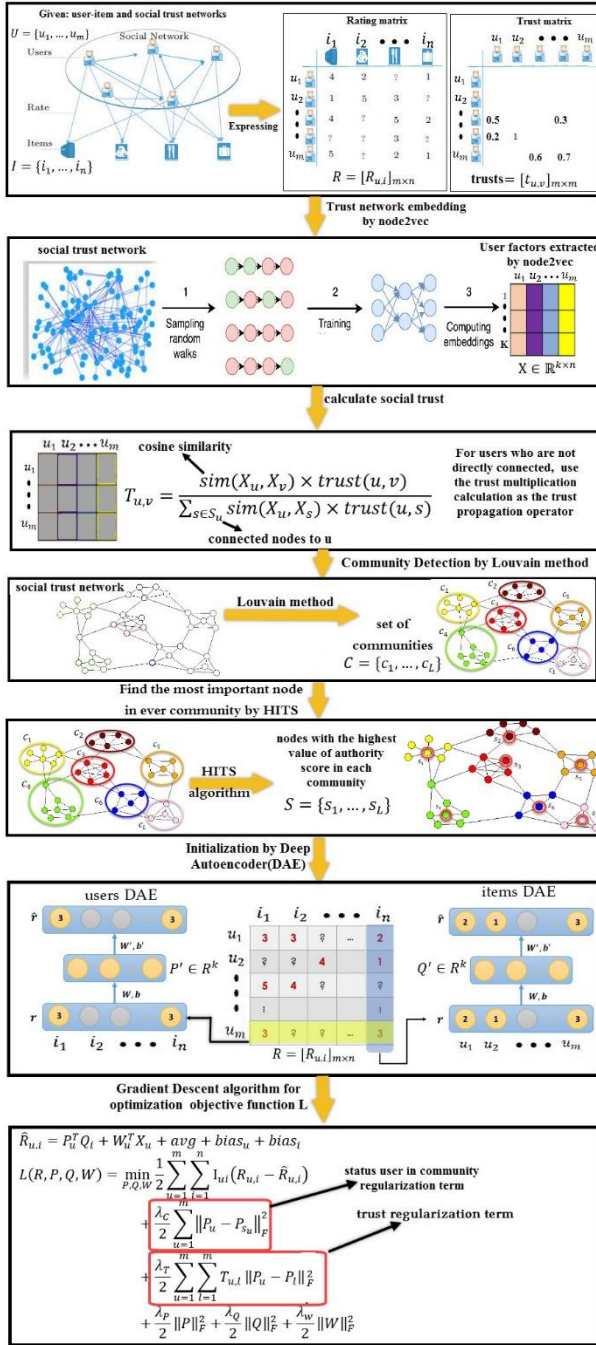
Given: user-item and social trust networks

$U = \{u_1, \dots, u_m\}$

Social Network

Users

Rate

Items

$I = \{i_1, \dots, i_n\}$

Expressing

Rating matrix

| | $i_1$ | $i_2$ | • • • | $i_n$ |
|---|---|---|---|---|
| $u_1$ | 4 | 2 | ? | 1 |
| $u_2$ | 1 | 5 | 3 | ? |
| • | 4 | ? | 5 | 2 |
| • | ? | ? | 3 | ? |
| $u_m$ | 5 | ? | 2 | 1 |

$R = [R_{u,i}]_{m\times n}$

Trust matrix

| | $u_1$ | $u_2$ | • • • | $u_m$ |
|---|---|---|---|---|
| $u_1$ | | | | |
| $u_2$ | | | | |
| • | 0.5 | | | 0.3 |
| • | 0.2 | 1 | | |
| $u_m$ | | | 0.6 | 0.7 |

trusts $= [t_{u,v}]_{m\times m}$

Trust network embedding by node2vec

social trust network

1 Sampling random walks

2 Training

3 Computing embeddings

User factors extracted by node2vec

$u_1$ $u_2$ • • • $u_m$

1 • • K

$X \in \mathbb{R}^{k\times n}$

calculate social trust

$u_1$ $u_2$ • • • $u_m$

$u_1$ • • $u_m$

cosine similarity

$T_{u,v} = \frac{sim(X_u, X_v) \times trust(u,v)}{\sum_{s\in S_u} sim(X_u, X_s) \times trust(u,s)}$

connected nodes to u

For users who are not directly connected, use the trust multiplication calculation as the trust propagation operator

Community Detection by Louvain method

social trust network

Louvain method

set of communities $C = \{c_1, \dots, c_L\}$

$c_1$ $c_2$ $c_3$ $c_4$ $c_5$ $c_6$ $c_L$

Find the most important node in ever community by HITS

$c_1$ $c_2$ $c_3$ $c_4$ $c_5$ $c_6$ $c_L$

HITS algorithm

nodes with the highest value of authority score in each community

$S = \{s_1, \dots, s_L\}$

$s_1$ $s_2$ $s_3$ $s_4$ $s_5$ $s_6$ $s_L$

Initialization by Deep Autoencoder(DAE)

users DAE

$\hat{r}$ 3 3

$W', b'$

$P' \in R^k$

$W, b$

$r$ 3 3

$i_1$ $i_2$ • • • $i_n$

| | $i_1$ | $i_2$ | • • • | $i_n$ |
|---|---|---|---|---|
| $u_1$ | 3 | 3 | ? | ... | 2 |
| $u_2$ | ? | ? | 4 | | 1 |
| • | 5 | 4 | ? | | ? |
| • | ⋮ | | | | ⋮ |
| $u_m$ | 3 | ? | ? | ... | 3 |

$R = [R_{u,i}]_{m\times n}$

items DAE

$\hat{r}$ 2 1 3

$W', b'$

$Q' \in R^k$

$W, b$

$r$ 2 1 3

$u_1$ $u_2$ • • • $u_m$

Gradient Descent algorithm for optimization objective function L

$\hat{R}_{u,i} = P_u^T Q_i + W_u^T X_u + avg + bias_u + bias_i$

$L(R,P,Q,W) = \min_{P,Q,W} \frac{1}{2}\sum_{u=1}^{m}\sum_{i=1}^{n} I_{ui}(R_{u,i} - \hat{R}_{u,i})$

$+ \frac{\lambda_C}{2}\sum_{u=1}^{m} \|P_u - P_{s_u}\|_F^2$

status user in community regularization term

$+ \frac{\lambda_T}{2}\sum_{u=1}^{m}\sum_{l=1}^{m} T_{u,l}\|P_u - P_l\|_F^2$

trust regularization term

$+ \frac{\lambda_P}{2}\|P\|_F^2 + \frac{\lambda_Q}{2}\|Q\|_F^2 + \frac{\lambda_W}{2}\|W\|_F^2$